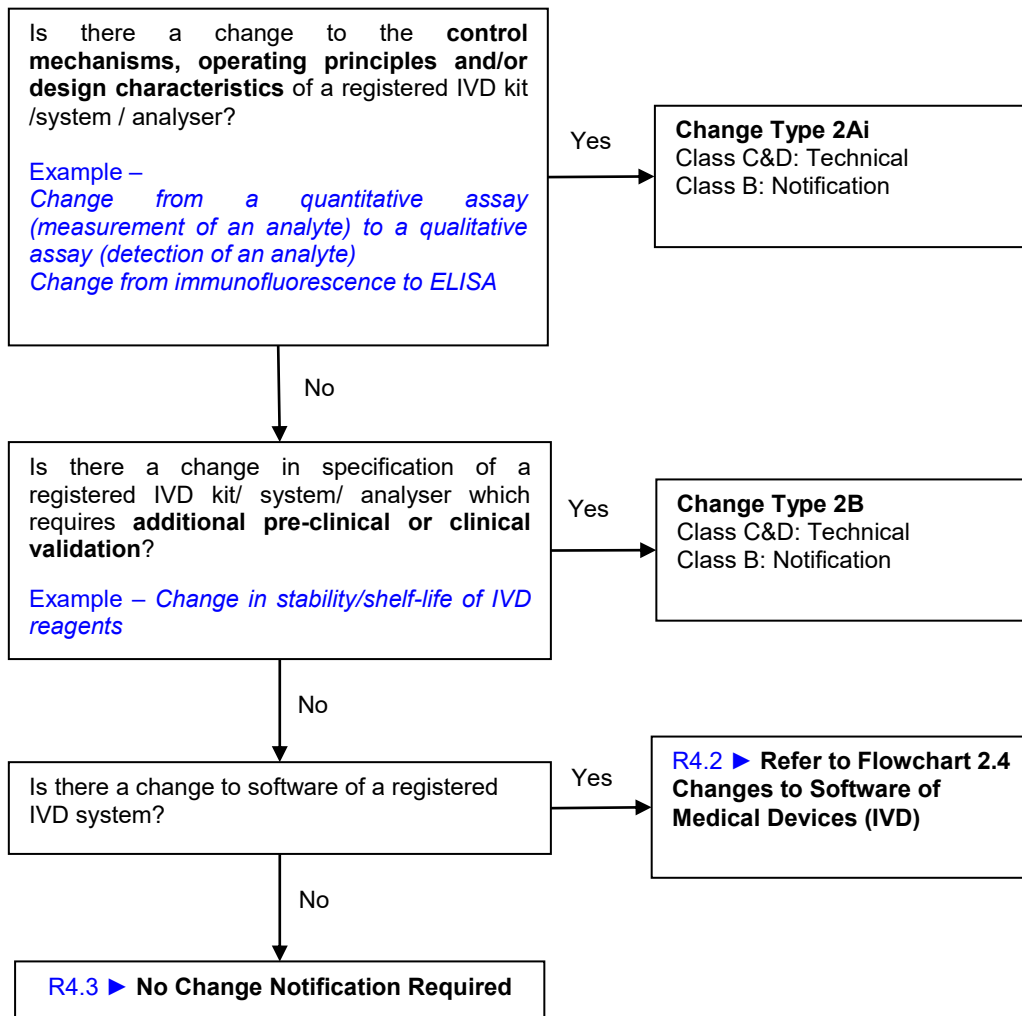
Is there a change to the **control mechanisms, operating principles and/or design characteristics** of a registered IVD kit /system / analyser?

Example –
*Change from a quantitative assay (measurement of an analyte) to a qualitative assay (detection of an analyte)*
*Change from immunofluorescence to ELISA*

Yes

**Change Type 2Ai**
Class C&D: Technical
Class B: Notification

No

Is there a change in specification of a registered IVD kit/ system/ analyser which requires **additional pre-clinical or clinical validation**?

Example – *Change in stability/shelf-life of IVD reagents*

Yes

**Change Type 2B**
Class C&D: Technical
Class B: Notification

No

Is there a change to software of a registered IVD system?

Yes

R4.2 ► **Refer to Flowchart 2.4 Changes to Software of Medical Devices (IVD)**

No

R4.3 ► **No Change Notification Required**